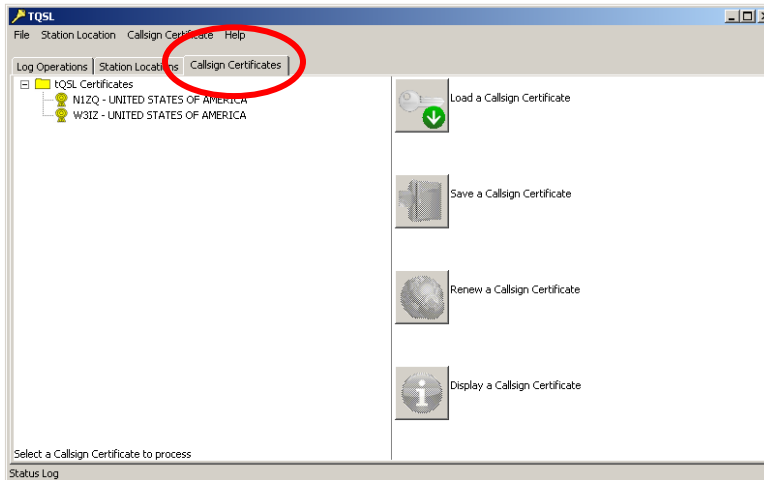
TQSL

File Station Location Callsign Certificate Help

Log Operations Station Locations Callsign Certificates

tQSL Certificates
N1ZQ - UNITED STATES OF AMERICA
W3IZ - UNITED STATES OF AMERICA

Load a Callsign Certificate

Save a Callsign Certificate

Renew a Callsign Certificate

Display a Callsign Certificate

Select a Callsign Certificate to process

Status Log